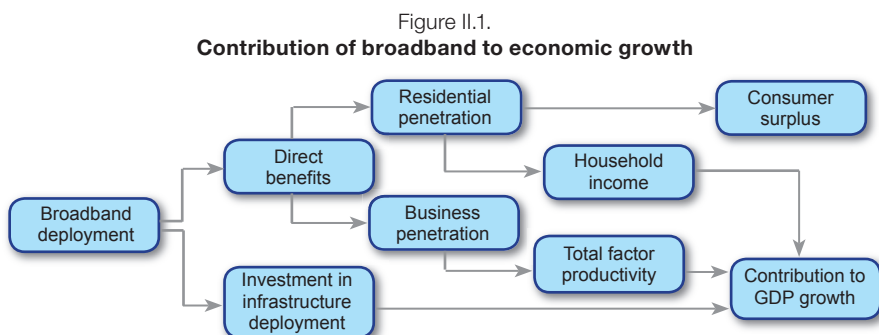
Figure II.1.
**Contribution of broadband to economic growth**

Residential penetration

Consumer surplus

Direct benefits

Household income

Broadband deployment

Business penetration

Total factor productivity

Contribution to GDP growth

Investment in infrastructure deployment